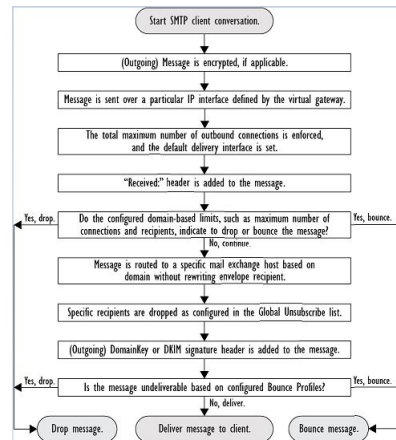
Start SMTP client conversation.

(Outgoing) Message is encrypted, if applicable.

Message is sent over a particular IP interface defined by the virtual gateway.

The total maximum number of outbound connections is enforced, and the default delivery interface is set.

"Received:" header is added to the message.

Yes, drop.

Do the configured domain-based limits, such as maximum number of connections and recipients, indicate to drop or bounce the message?

Yes, bounce.

No, continue.

Message is routed to a specific mail exchange host based on domain without rewriting envelope recipient.

Specific recipients are dropped as configured in the Global Unsubscribe list.

(Outgoing) DomainKey or DKIM signature header is added to the message.

Yes, drop.

Is the message undeliverable based on configured Bounce Profiles?

Yes, bounce.

No, deliver.

Drop message.

Deliver message to client.

Bounce message.